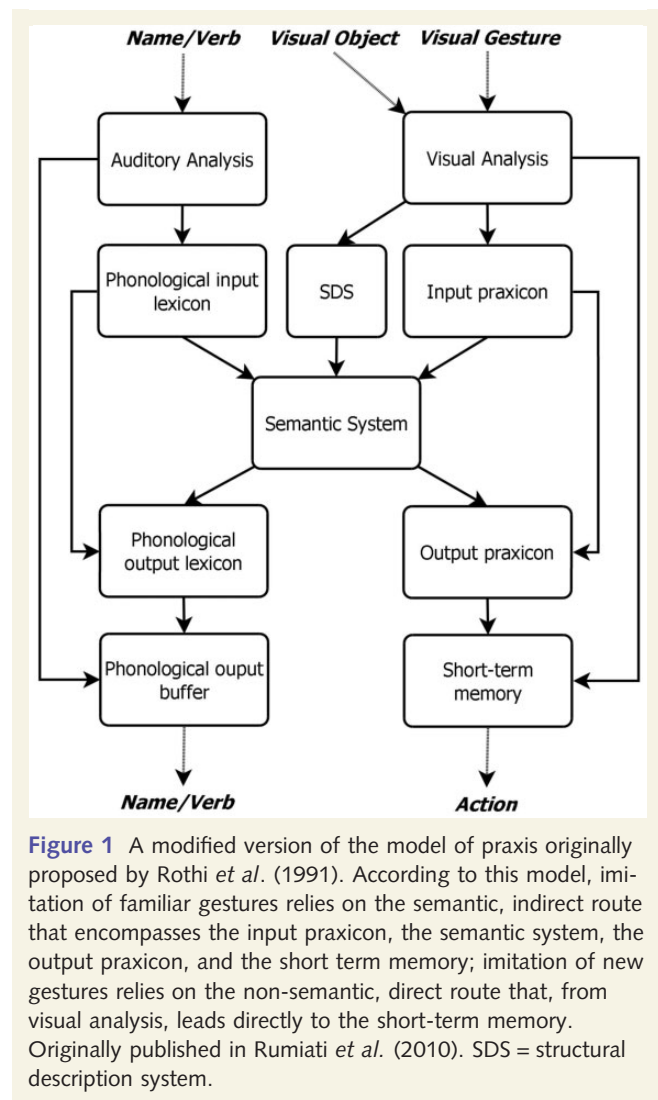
Name/Verb

Visual Object

Visual Gesture

Auditory Analysis

Visual Analysis

Phonological input lexicon

SDS

Input praxicon

Semantic System

Phonological output lexicon

Output praxicon

Phonological ouput buffer

Short-term memory

Name/Verb

Action

Figure 1 A modified version of the model of praxis originally proposed by Rothi et al. (1991). According to this model, imitation of familiar gestures relies on the semantic, indirect route that encompasses the input praxicon, the semantic system, the output praxicon, and the short term memory; imitation of new gestures relies on the non-semantic, direct route that, from visual analysis, leads directly to the short-term memory. Originally published in Rumiati et al. (2010). SDS = structural description system.